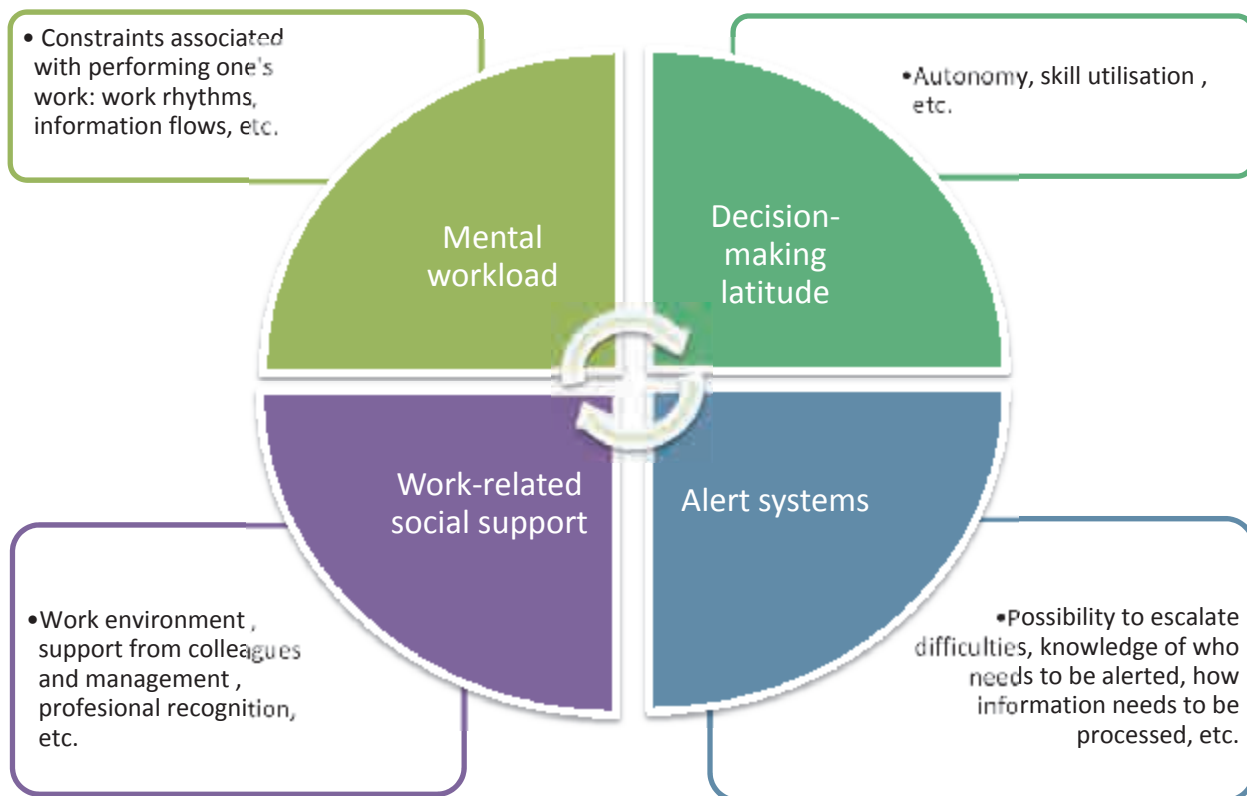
• Constraints associated with performing one's work: work rhythms, information flows, etc.

•Autonomy, skill utilisation , etc.

Mental workload

Decision-making latitude

Work-related social support

Alert systems

•Work environment , support from colleagues and management , profesional recognition, etc.

•Possibility to escalate difficulties, knowledge of who needs to be alerted, how information needs to be processed, etc.